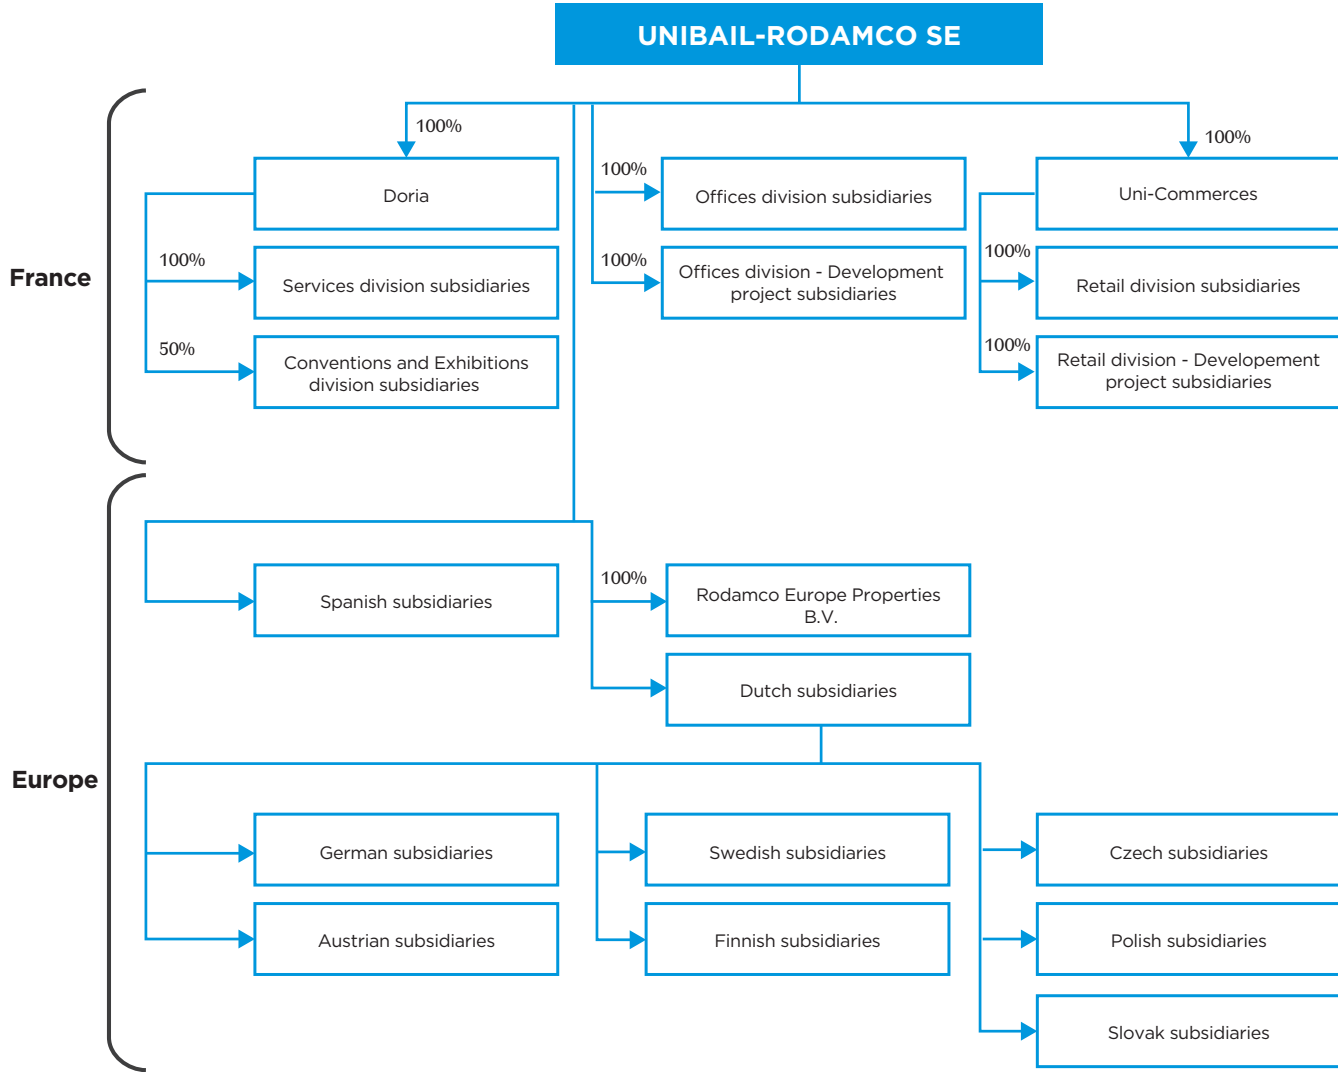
UNIBAIL-RODAMCO SE

France

100%

Doria

100%

Services division subsidiaries

50%

Conventions and Exhibitions division subsidiaries

100%

Offices division subsidiaries

100%

Offices division - Development project subsidiaries

100%

Uni-Commerces

100%

Retail division subsidiaries

100%

Retail division - Developement project subsidiaries

Europe

Spanish subsidiaries

100%

Rodamco Europe Properties B.V.

Dutch subsidiaries

German subsidiaries

Austrian subsidiaries

Swedish subsidiaries

Finnish subsidiaries

Czech subsidiaries

Polish subsidiaries

Slovak subsidiaries